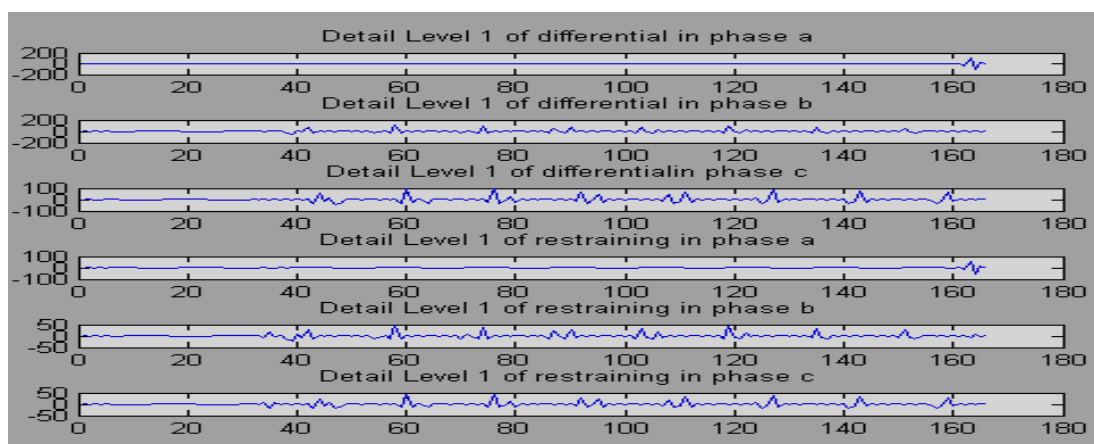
Detail Level 1 of differential in phase a

200
0
-200

0 20 40 60 80 100 120 140 160 180

Detail Level 1 of differential in phase b

200
0
-200

0 20 40 60 80 100 120 140 160 180

Detail Level 1 of differentialin phase c

100
0
-100

0 20 40 60 80 100 120 140 160 180

Detail Level 1 of restraining in phase a

100
0
-100

0 20 40 60 80 100 120 140 160 180

Detail Level 1 of restraining in phase b

50
0
-50

0 20 40 60 80 100 120 140 160 180

Detail Level 1 of restraining in phase c

50
0
-50

0 20 40 60 80 100 120 140 160 180